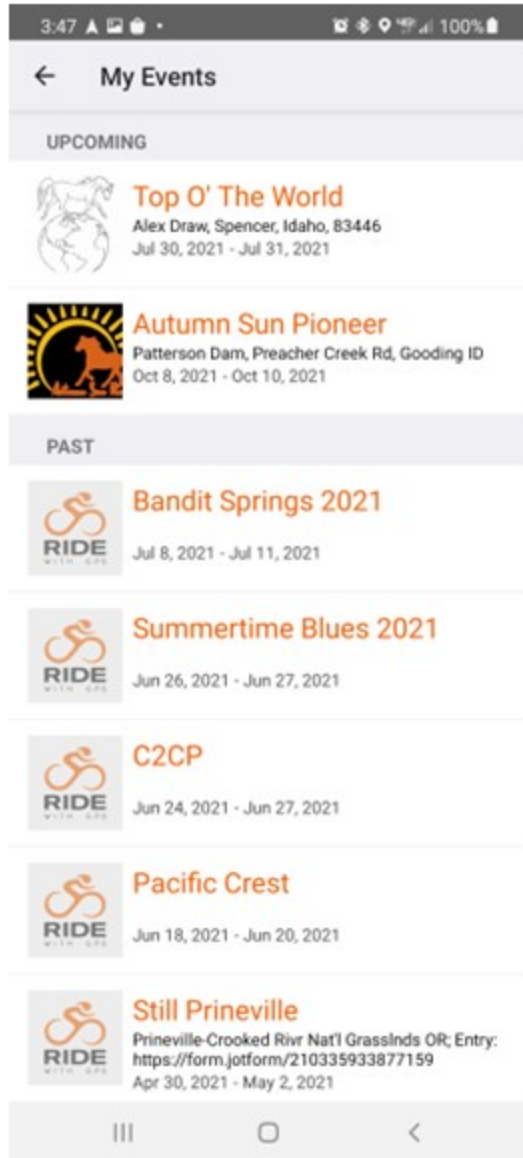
3:47 100%

←   My Events

UPCOMING

Top O' The World
Alex Draw, Spencer, Idaho, 83446
Jul 30, 2021 - Jul 31, 2021

Autumn Sun Pioneer
Patterson Dam, Preacher Creek Rd, Gooding ID
Oct 8, 2021 - Oct 10, 2021

PAST

RIDE WITH GPS
Bandit Springs 2021
Jul 8, 2021 - Jul 11, 2021

RIDE WITH GPS
Summertime Blues 2021
Jun 26, 2021 - Jun 27, 2021

RIDE WITH GPS
C2CP
Jun 24, 2021 - Jun 27, 2021

RIDE WITH GPS
Pacific Crest
Jun 18, 2021 - Jun 20, 2021

RIDE WITH GPS
Still Prineville
Prineville-Crooked Rivr Nat'l Grasslnds OR; Entry: https://form.jotform/210335933877159
Apr 30, 2021 - May 2, 2021